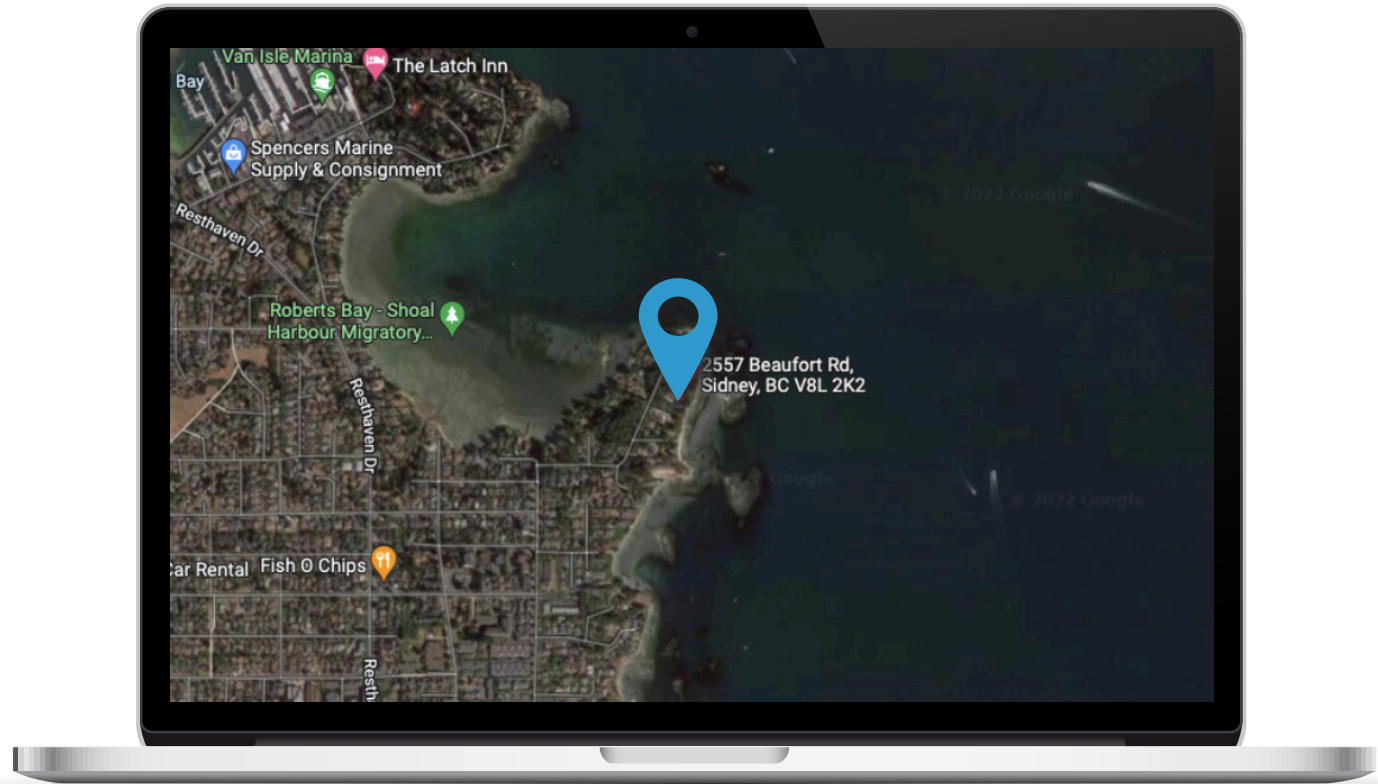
Van Isle Marina
The Latch Inn
Bay
Spencers Marine Supply & Consignment
Resthaven Dr
© 2022 Google
Roberts Bay - Shoal Harbour Migratory...
2557 Beaufort Rd, Sidney, BC V8L 2K2
Resthaven Dr
Google
© 2022 Google
Car Rental
Fish O Chips
Resth